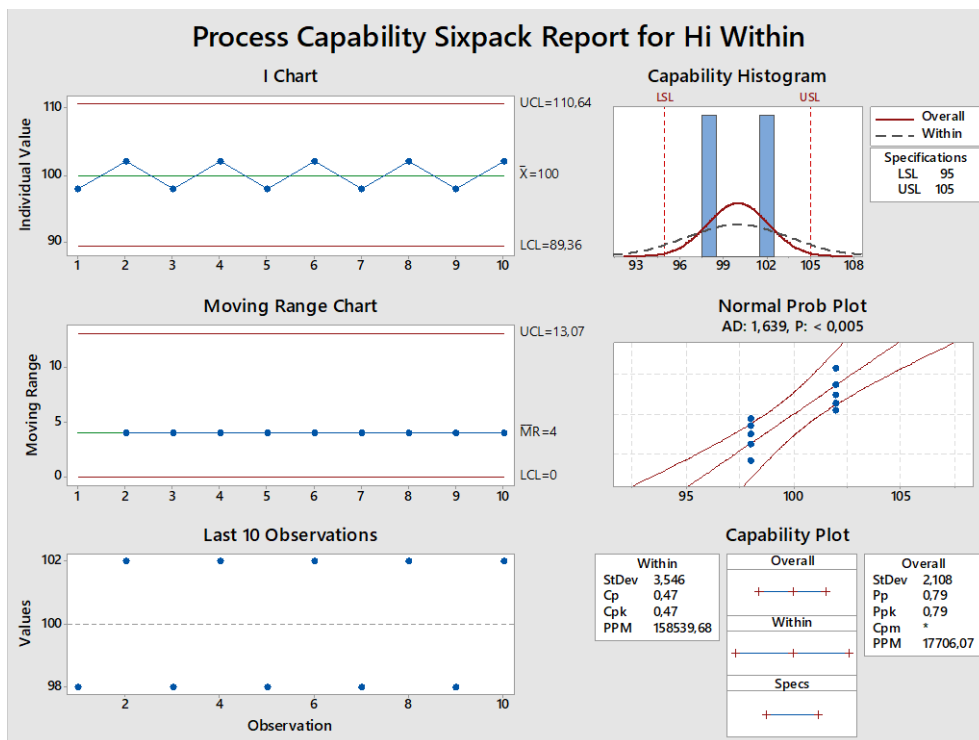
Process Capability Sixpack Report for Hi Within

I Chart

Individual Value

110
100
90

UCL=110,64
$\bar{X}$=100
LCL=89,36

1 2 3 4 5 6 7 8 9 10

Capability Histogram

LSL
USL

Overall
Within

Specifications
LSL 95
USL 105

93 96 99 102 105 108

Moving Range Chart

Moving Range

10
5
0

UCL=13,07
$\overline{MR}$=4
LCL=0

1 2 3 4 5 6 7 8 9 10

Normal Prob Plot
AD: 1,639, P: < 0,005

95 100 105

Last 10 Observations

Values

102
100
98

2 4 6 8 10
Observation

Capability Plot

| Within | |
|---|---|
| StDev | 3,546 |
| Cp | 0,47 |
| Cpk | 0,47 |
| PPM | 158539,68 |

Overall
Within
Specs

| Overall | |
|---|---|
| StDev | 2,108 |
| Pp | 0,79 |
| Ppk | 0,79 |
| Cpm | * |
| PPM | 17706,07 |